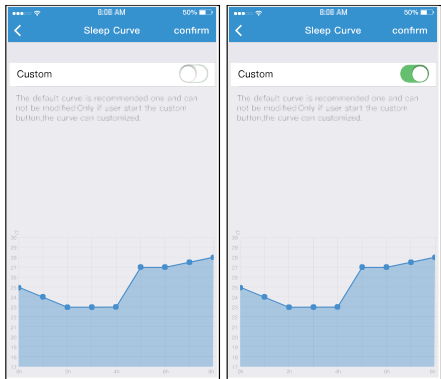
8:08 AM 50%
Sleep Curve confirm

Custom

The default curve is recommended one and can not be modified.Only if user start the custom button,the curve can customized.

8:08 AM 50%
Sleep Curve confirm

Custom

The default curve is recommended one and can not be modified.Only if user start the custom button,the curve can customized.